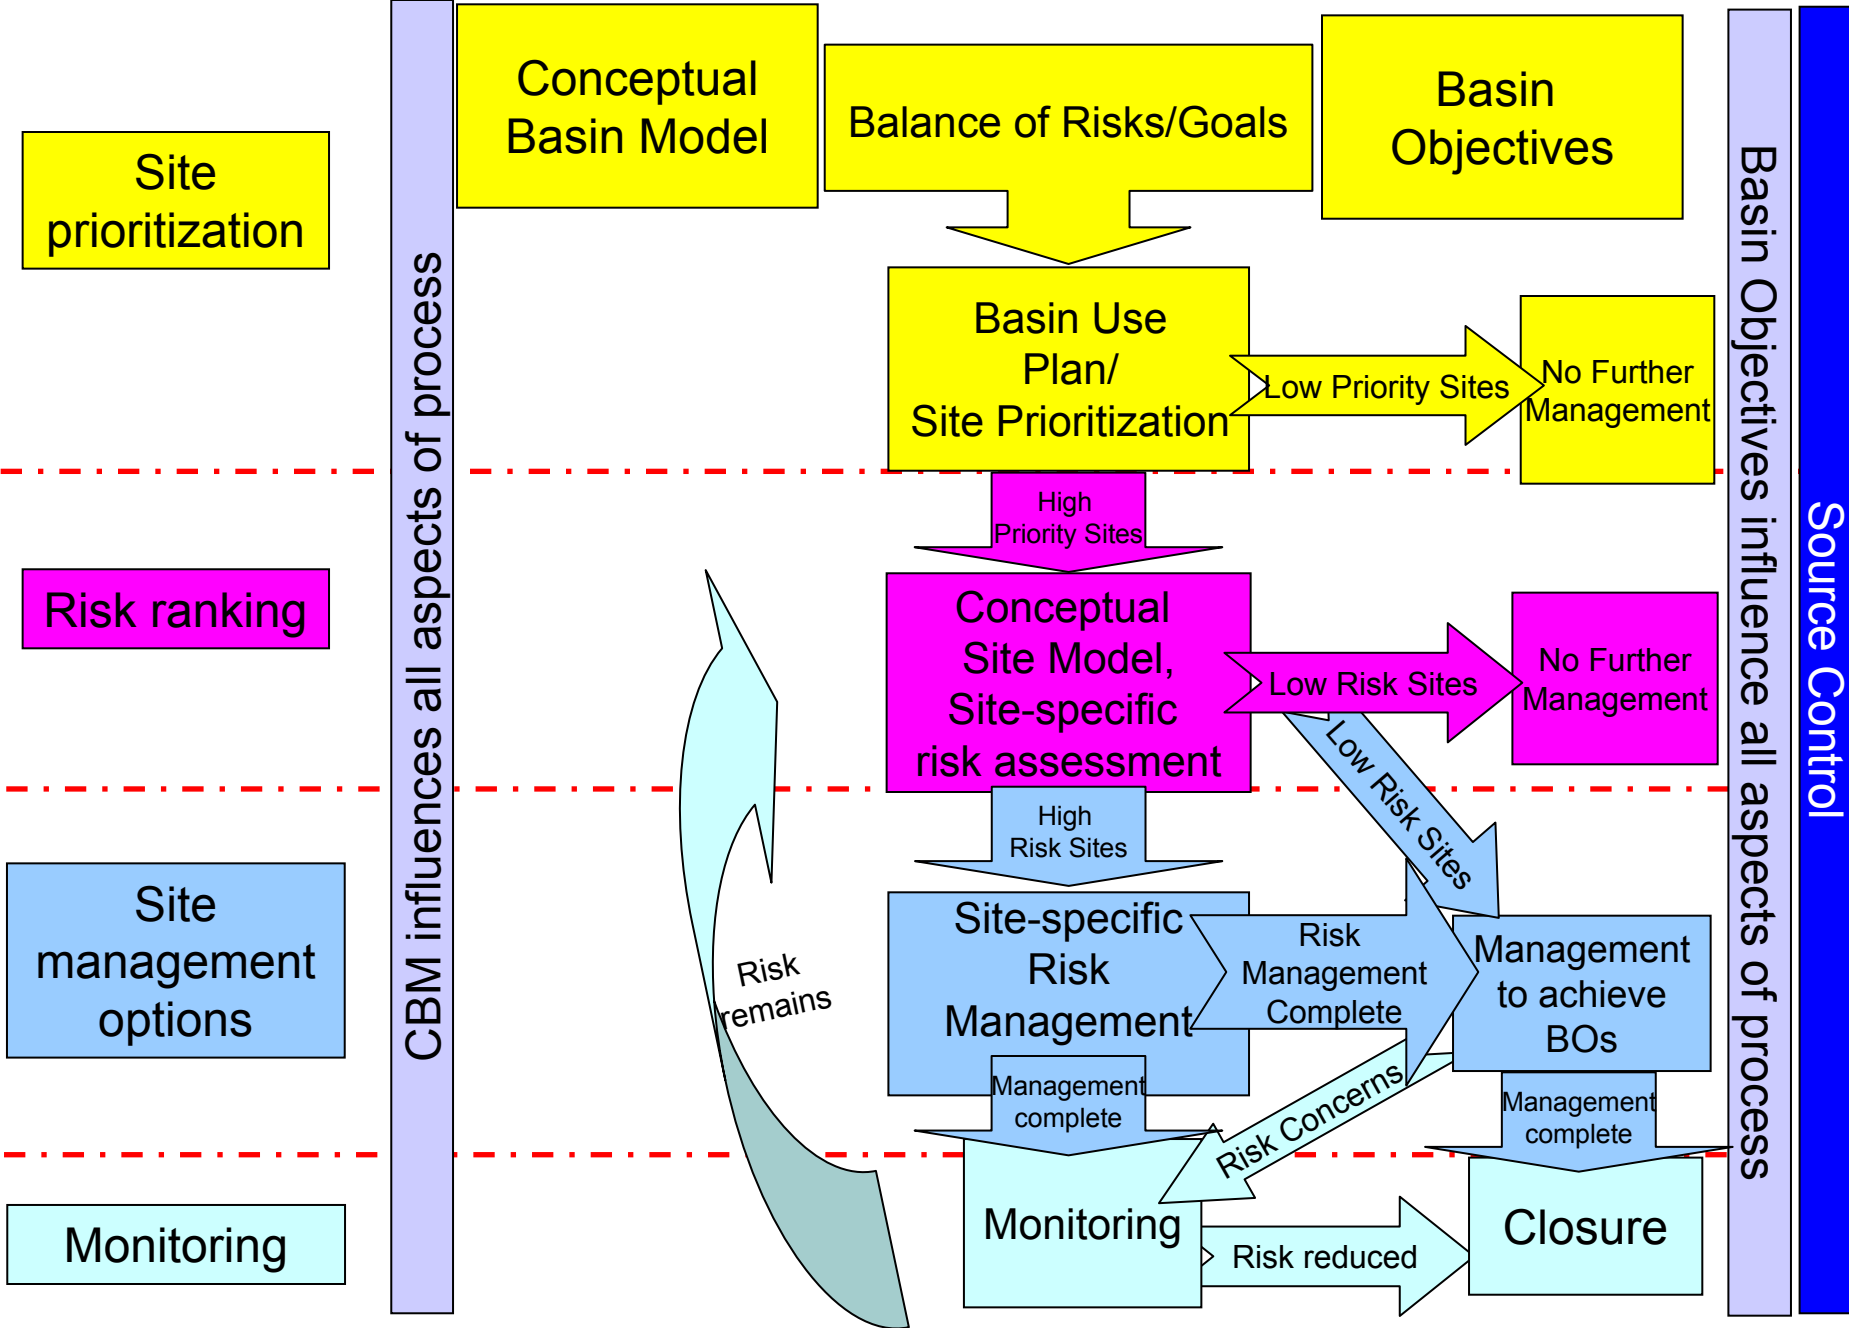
Site prioritization

Risk ranking

Site management options

Monitoring

CBM influences all aspects of process

Conceptual Basin Model

Balance of Risks/Goals

Basin Objectives

Basin Use Plan/ Site Prioritization

Low Priority Sites

No Further Management

High Priority Sites

Conceptual Site Model, Site-specific risk assessment

Low Risk Sites

No Further Management

Low Risk Sites

High Risk Sites

Site-specific Risk Management

Risk Management Complete

Management to achieve BOs

Risk remains

Management complete

Management complete

Risk Concerns

Monitoring

Risk reduced

Closure

Basin Objectives influence all aspects of process

Source Control